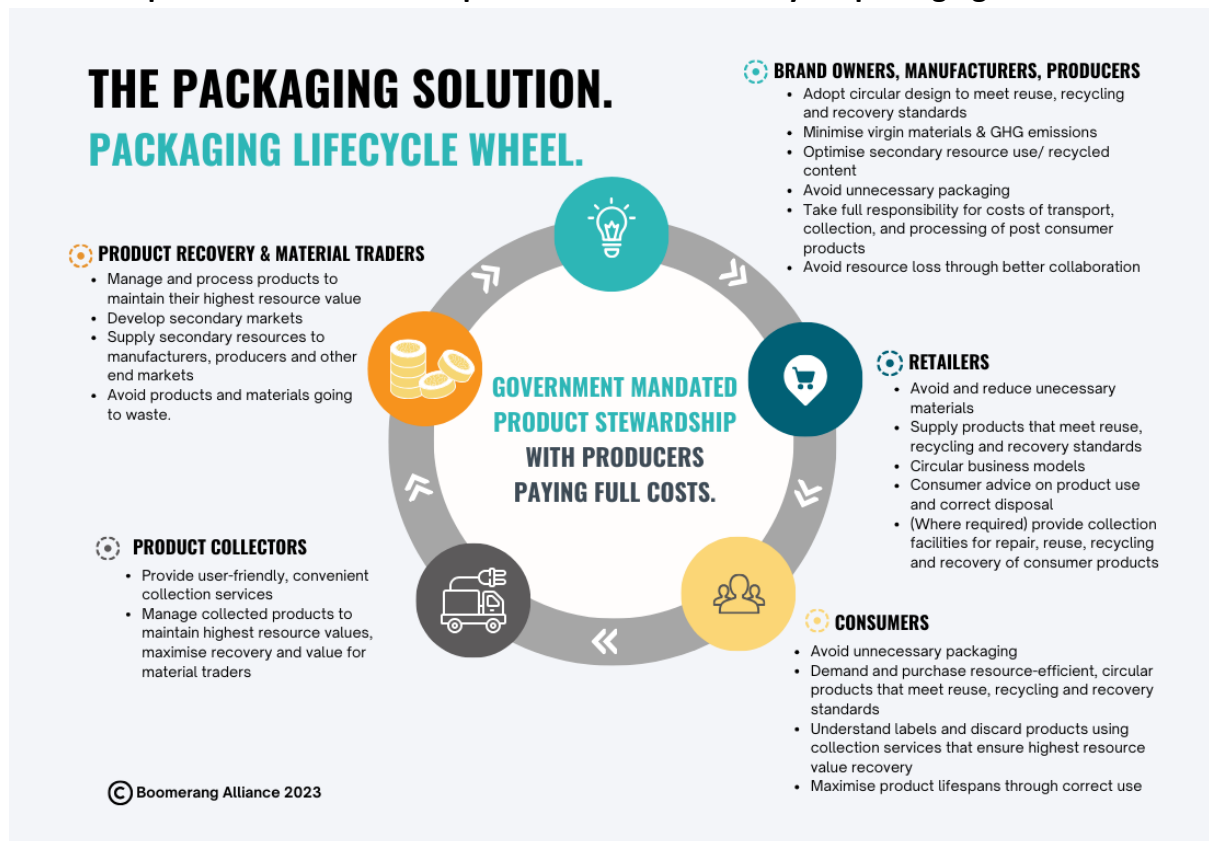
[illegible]

THE PACKAGING SOLUTION.

PACKAGING LIFECYCLE WHEEL.

BRAND OWNERS, MANUFACTURERS, PRODUCERS
- Adopt circular design to meet reuse, recycling and recovery standards
- Minimise virgin materials & GHG emissions
- Optimise secondary resource use/ recycled content
- Avoid unnecessary packaging
- Take full responsibility for costs of transport, collection, and processing of post consumer products
- Avoid resource loss through better collaboration

PRODUCT RECOVERY & MATERIAL TRADERS
- Manage and process products to maintain their highest resource value
- Develop secondary markets
- Supply secondary resources to manufacturers, producers and other end markets
- Avoid products and materials going to waste.

GOVERNMENT MANDATED PRODUCT STEWARDSHIP WITH PRODUCERS PAYING FULL COSTS.

RETAILERS
- Avoid and reduce unecessary materials
- Supply products that meet reuse, recycling and recovery standards
- Circular business models
- Consumer advice on product use and correct disposal
- (Where required) provide collection facilities for repair, reuse, recycling and recovery of consumer products

PRODUCT COLLECTORS
- Provide user-friendly, convenient collection services
- Manage collected products to maintain highest resource values, maximise recovery and value for material traders

CONSUMERS
- Avoid unnecessary packaging
- Demand and purchase resource-efficient, circular products that meet reuse, recycling and recovery standards
- Understand labels and discard products using collection services that ensure highest resource value recovery
- Maximise product lifespans through correct use

© Boomerang Alliance 2023